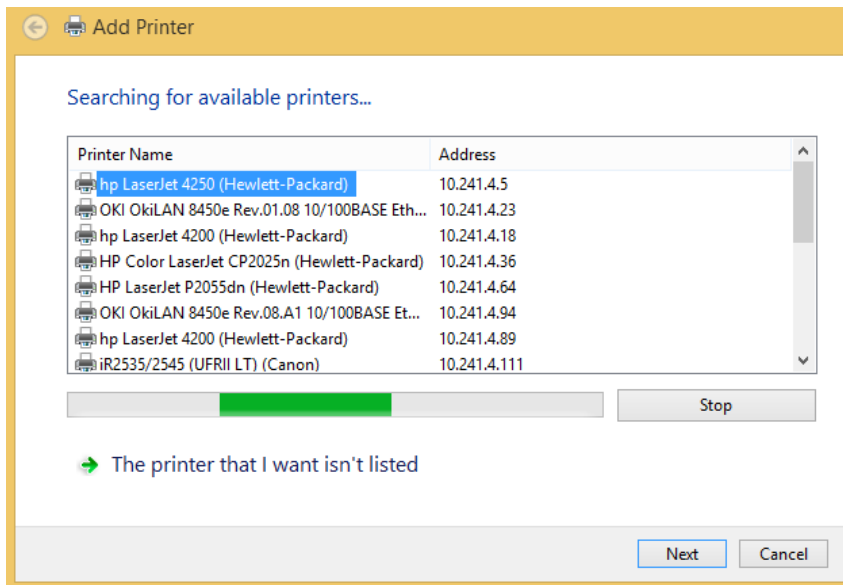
Add Printer

Searching for available printers...

| Printer Name | Address |
|---|---|
| hp LaserJet 4250 (Hewlett-Packard) | 10.241.4.5 |
| OKI OkiLAN 8450e Rev.01.08 10/100BASE Eth... | 10.241.4.23 |
| hp LaserJet 4200 (Hewlett-Packard) | 10.241.4.18 |
| HP Color LaserJet CP2025n (Hewlett-Packard) | 10.241.4.36 |
| HP LaserJet P2055dn (Hewlett-Packard) | 10.241.4.64 |
| OKI OkiLAN 8450e Rev.08.A1 10/100BASE Et... | 10.241.4.94 |
| hp LaserJet 4200 (Hewlett-Packard) | 10.241.4.89 |
| iR2535/2545 (UFRII LT) (Canon) | 10.241.4.111 |

Stop

The printer that I want isn't listed

Next
Cancel